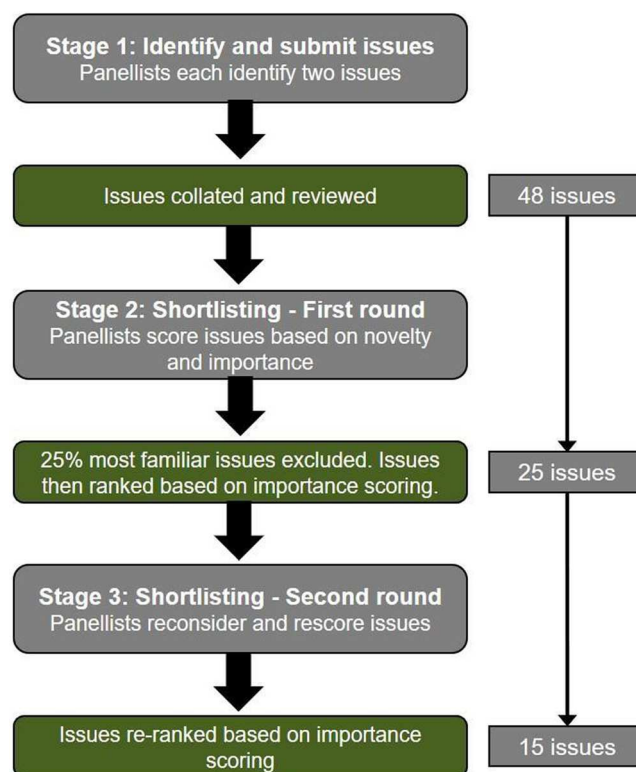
Stage 1: Identify and submit issues
Panellists each identify two issues

Issues collated and reviewed

48 issues

Stage 2: Shortlisting - First round
Panellists score issues based on novelty and importance

25% most familiar issues excluded. Issues then ranked based on importance scoring.

25 issues

Stage 3: Shortlisting - Second round
Panellists reconsider and rescore issues

Issues re-ranked based on importance scoring

15 issues